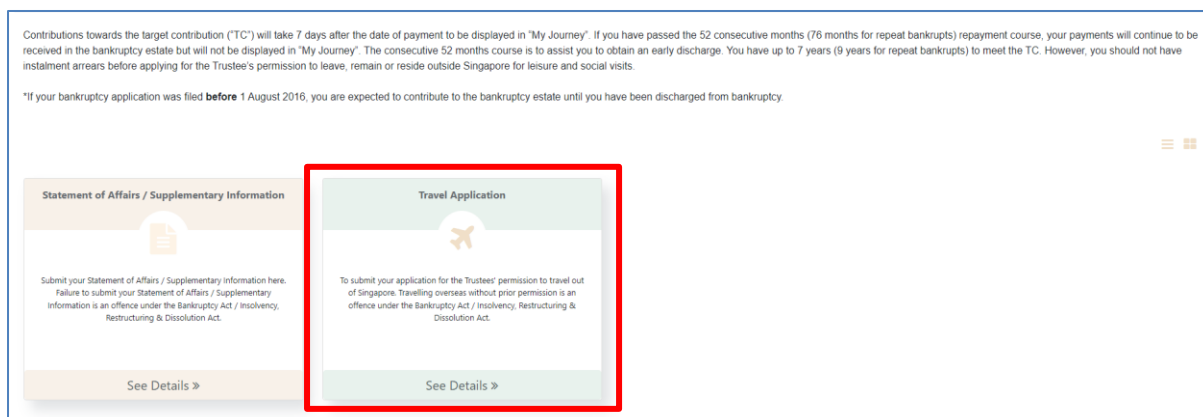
Contributions towards the target contribution ("TC") will take 7 days after the date of payment to be displayed in "My Journey". If you have passed the 52 consecutive months (76 months for repeat bankrupts) repayment course, your payments will continue to be received in the bankruptcy estate but will not be displayed in "My Journey". The consecutive 52 months course is to assist you to obtain an early discharge. You have up to 7 years (9 years for repeat bankrupts) to meet the TC. However, you should not have instalment arrears before applying for the Trustee's permission to leave, remain or reside outside Singapore for leisure and social visits.

*If your bankruptcy application was filed **before** 1 August 2016, you are expected to contribute to the bankruptcy estate until you have been discharged from bankruptcy.

Statement of Affairs / Supplementary Information

Submit your Statement of Affairs / Supplementary Information here. Failure to submit your Statement of Affairs / Supplementary Information is an offence under the Bankruptcy Act / Insolvency, Restructuring & Dissolution Act.

See Details »

Travel Application

To submit your application for the Trustees' permission to travel out of Singapore. Travelling overseas without prior permission is an offence under the Bankruptcy Act / Insolvency, Restructuring & Dissolution Act.

See Details »